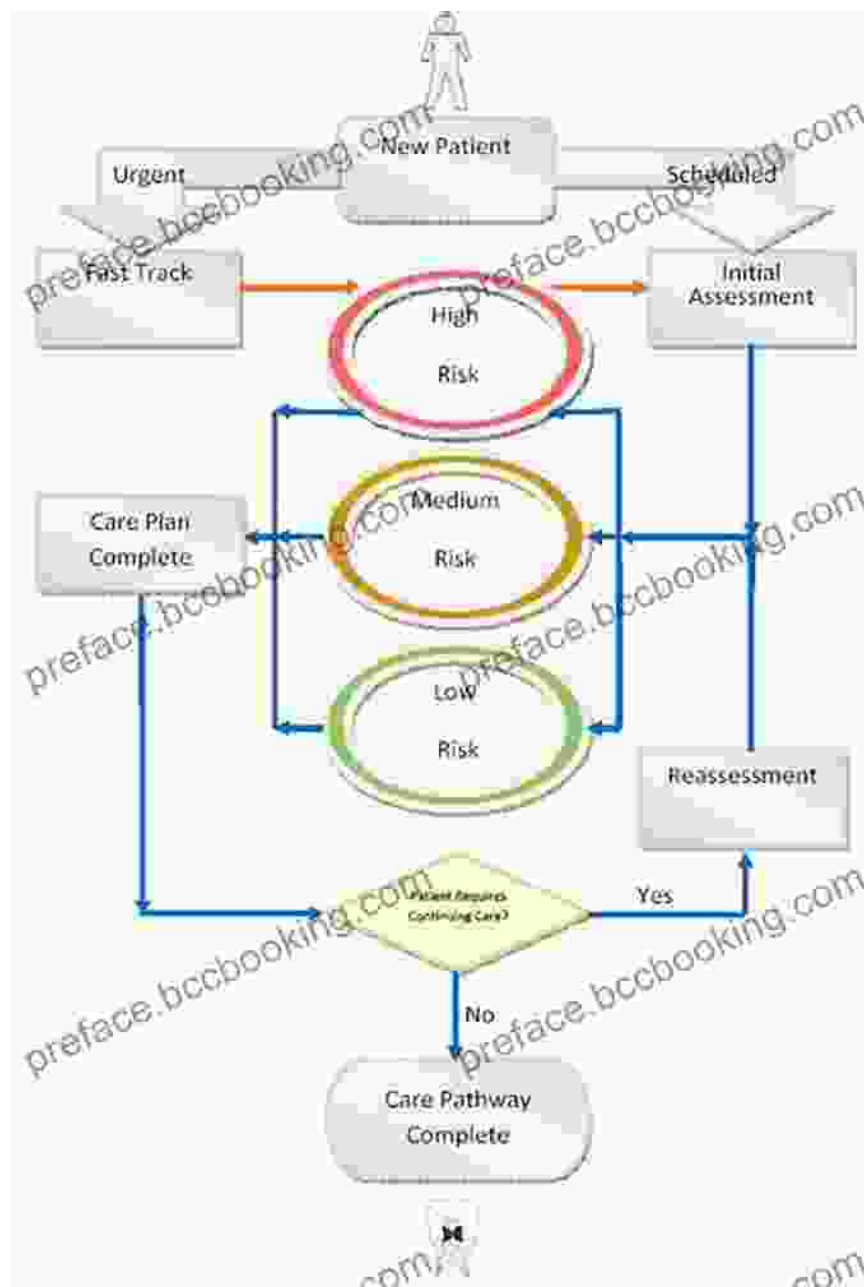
New Patient

Urgent

Scheduled

Fast Track

High

Risk

Initial Assessment

Care Plan Complete

Medium

Risk

Low

Risk

Reassessment

Patient Requires Continuing Care?

Yes

No

Care Pathway Complete

preface.bccbooking.com
preface.bccbooking.com
preface.bccbooking.com
preface.bccbooking.com
preface.bccbooking.com
preface.bccbooking.com